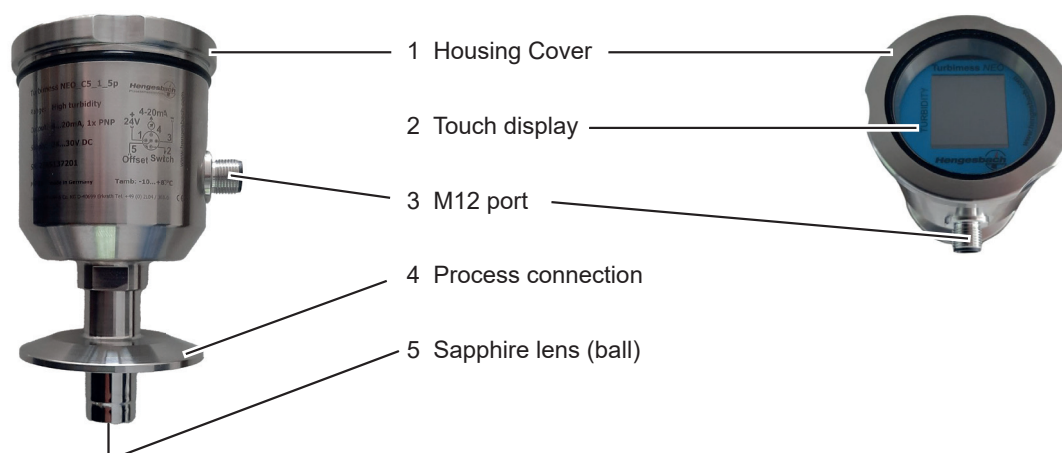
1 Housing Cover

2 Touch display

3 M12 port

4 Process connection

5 Sapphire lens (ball)

Turbimess NEO_CS_1_5p

High turbidity

4-20mA, 1x PNP

30V DC

Hengesbach

4-20mA

24V

Offset Switch

Tamb: -10...+70°C

Turbimess NEO

Hengesbach